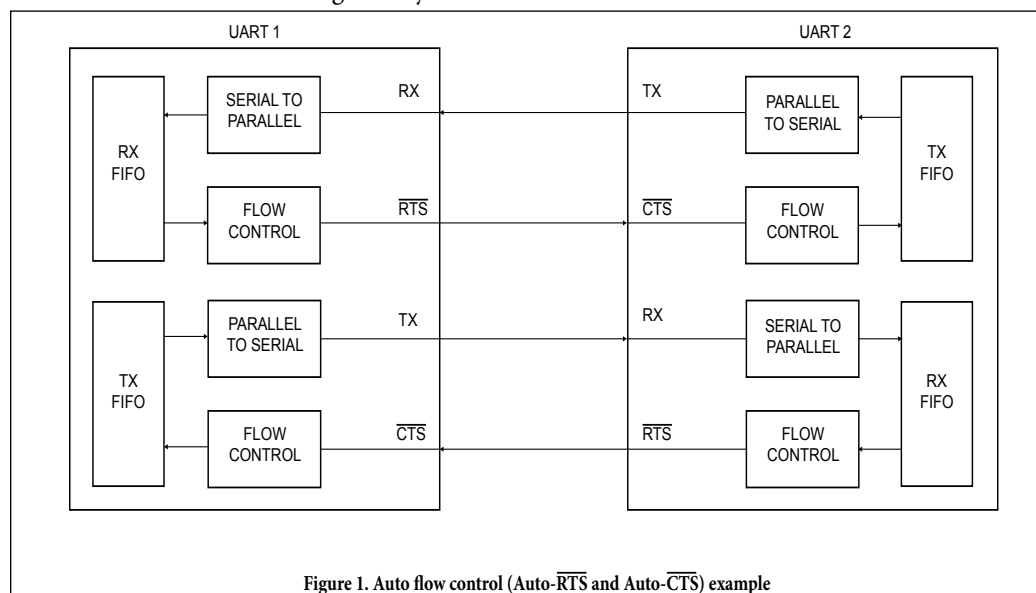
UART 1

UART 2

RX FIFO

SERIAL TO PARALLEL

RX

TX

PARALLEL TO SERIAL

TX FIFO

FLOW CONTROL

$\overline{RTS}$

$\overline{CTS}$

FLOW CONTROL

TX FIFO

PARALLEL TO SERIAL

TX

RX

SERIAL TO PARALLEL

RX FIFO

FLOW CONTROL

$\overline{CTS}$

$\overline{RTS}$

FLOW CONTROL

Figure 1. Auto flow control (Auto-$\overline{RTS}$ and Auto-$\overline{CTS}$) example